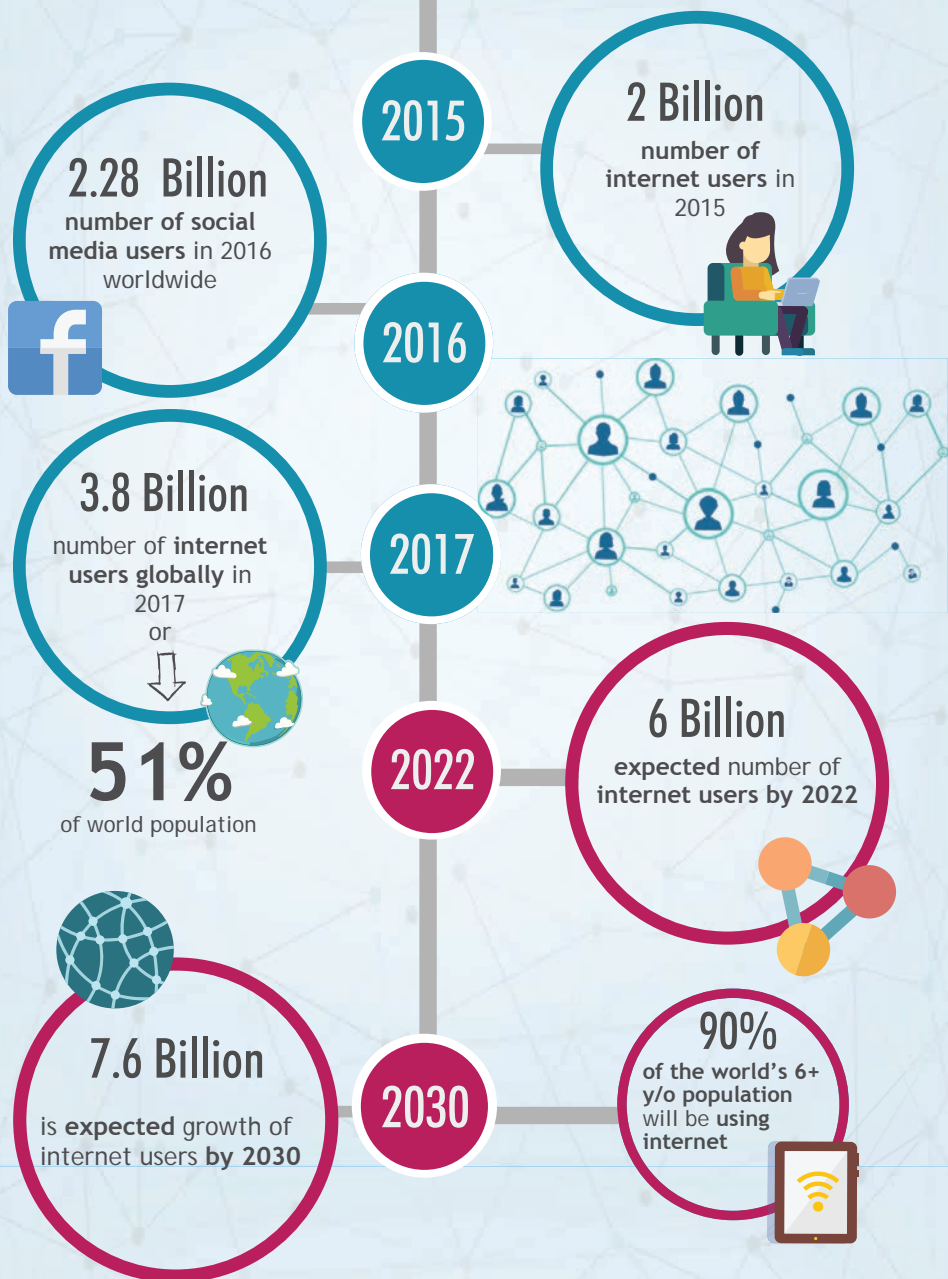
2015

2 Billion
number of internet users in 2015

2.28 Billion
number of social media users in 2016 worldwide

2016

3.8 Billion
number of internet users globally in 2017
or

51%
of world population

2017

2022

6 Billion
expected number of internet users by 2022

7.6 Billion
is expected growth of internet users by 2030

2030

90%
of the world's 6+ y/o population will be using internet